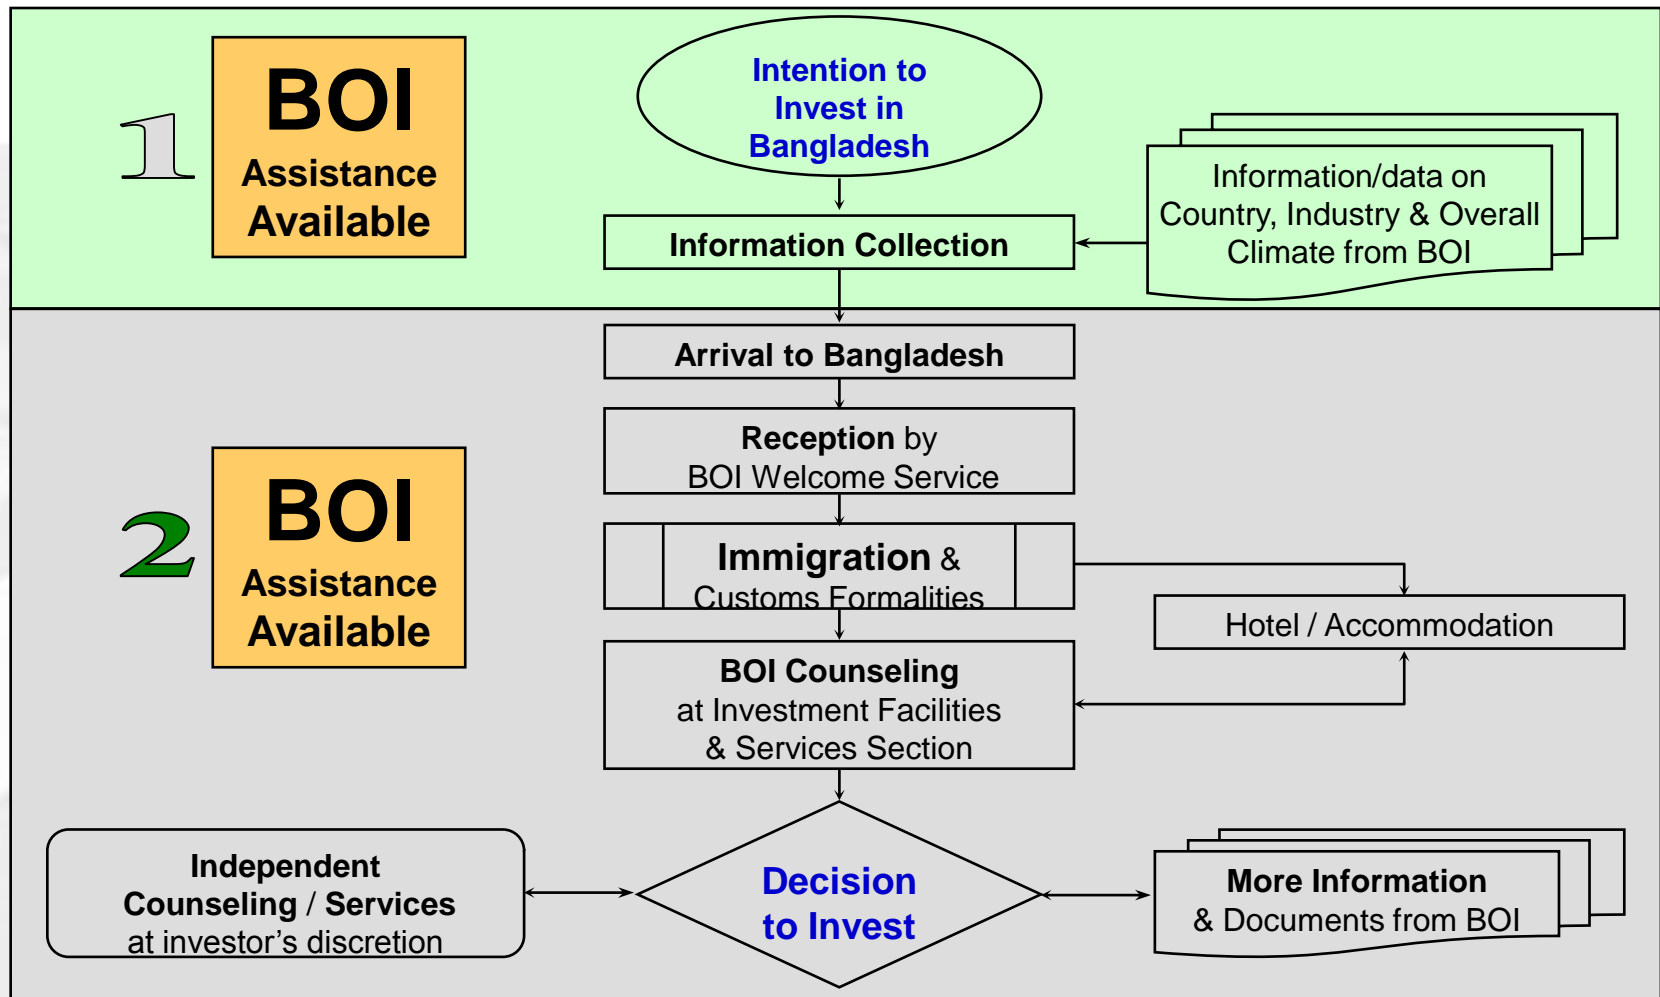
1

BOI
Assistance
Available

Intention to Invest in Bangladesh

Information Collection

Information/data on Country, Industry & Overall Climate from BOI

2

BOI
Assistance
Available

Arrival to Bangladesh

Reception by
BOI Welcome Service

Immigration &
Customs Formalities

Hotel / Accommodation

BOI Counseling
at Investment Facilities
& Services Section

Independent
Counseling / Services
at investor's discretion

Decision
to Invest

More Information
& Documents from BOI